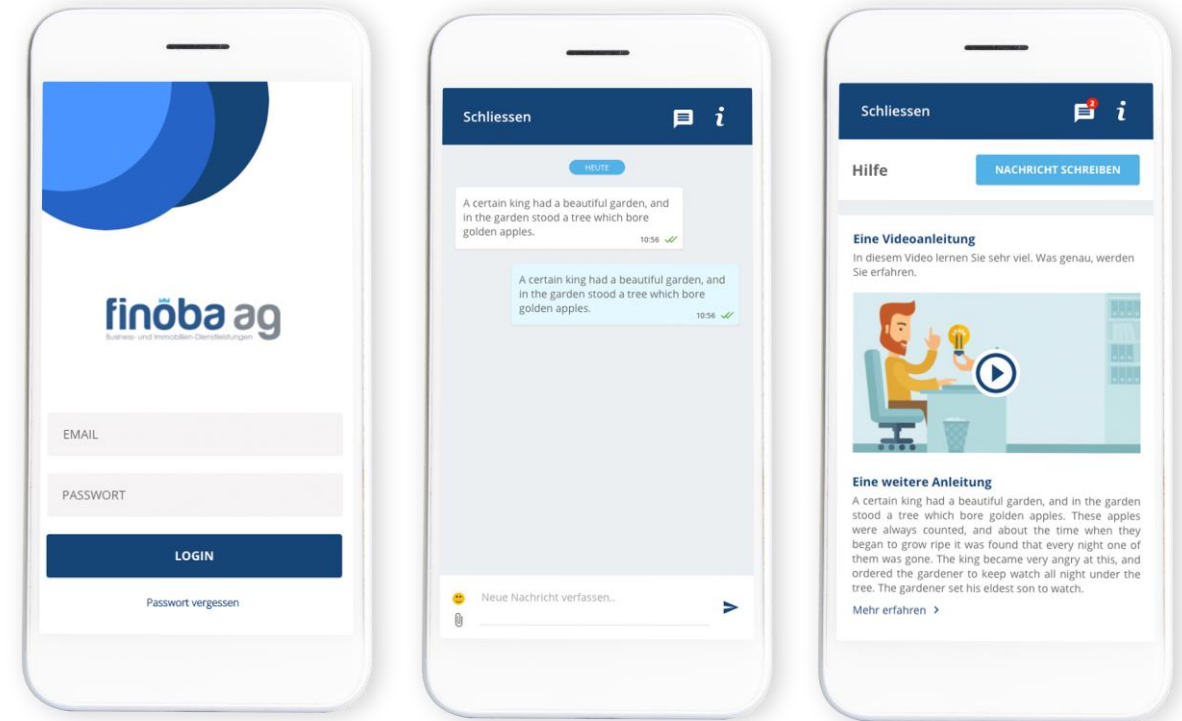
finoba ag
Business- und Immobilien-Dienstleistungen

EMAIL

PASSWORT

LOGIN

Passwort vergessen

Schliessen

HEUTE

A certain king had a beautiful garden, and in the garden stood a tree which bore golden apples.
10:56

A certain king had a beautiful garden, and in the garden stood a tree which bore golden apples.
10:56

Neue Nachricht verfassen..

Schliessen

2

Hilfe

NACHRICHT SCHREIBEN

Eine Videoanleitung

In diesem Video lernen Sie sehr viel. Was genau, werden Sie erfahren.

Eine weitere Anleitung

A certain king had a beautiful garden, and in the garden stood a tree which bore golden apples. These apples were always counted, and about the time when they began to grow ripe it was found that every night one of them was gone. The king became very angry at this, and ordered the gardener to keep watch all night under the tree. The gardener set his eldest son to watch.

Mehr erfahren >